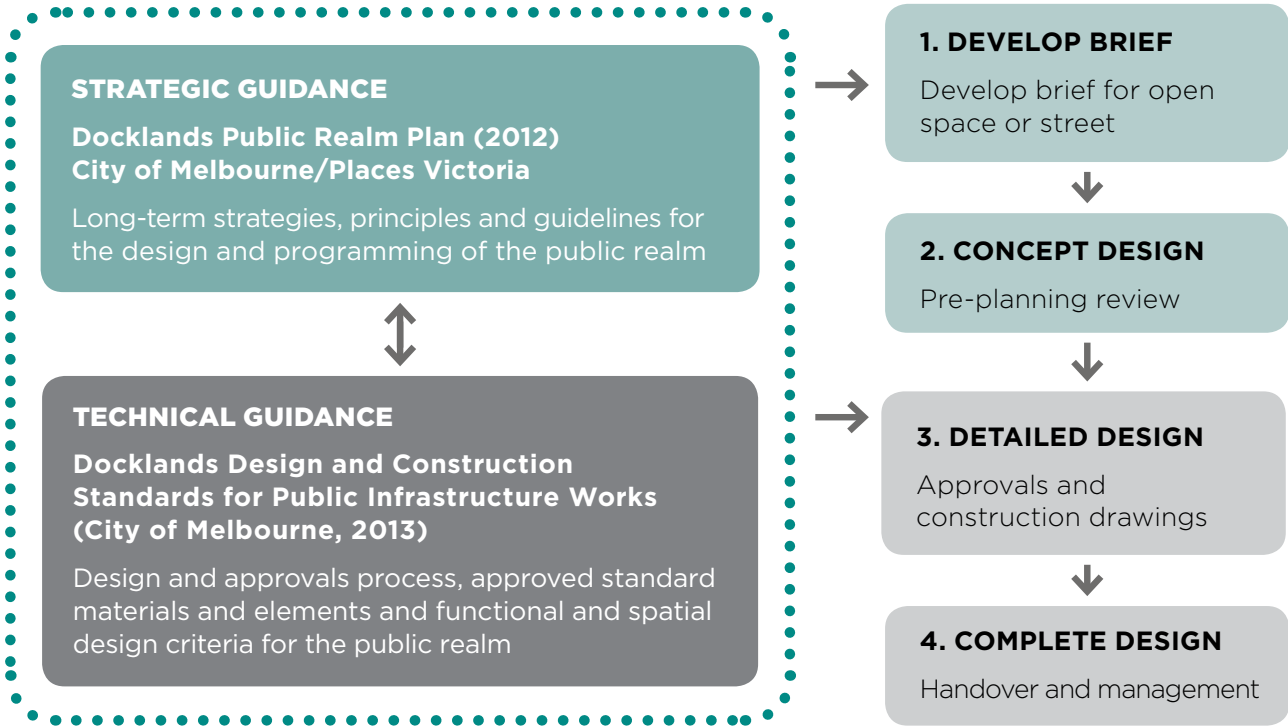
STRATEGIC GUIDANCE

Docklands Public Realm Plan (2012)
City of Melbourne/Places Victoria

Long-term strategies, principles and guidelines for the design and programming of the public realm

TECHNICAL GUIDANCE

Docklands Design and Construction Standards for Public Infrastructure Works (City of Melbourne, 2013)

Design and approvals process, approved standard materials and elements and functional and spatial design criteria for the public realm

1. DEVELOP BRIEF

Develop brief for open space or street

2. CONCEPT DESIGN

Pre-planning review

3. DETAILED DESIGN

Approvals and construction drawings

4. COMPLETE DESIGN

Handover and management